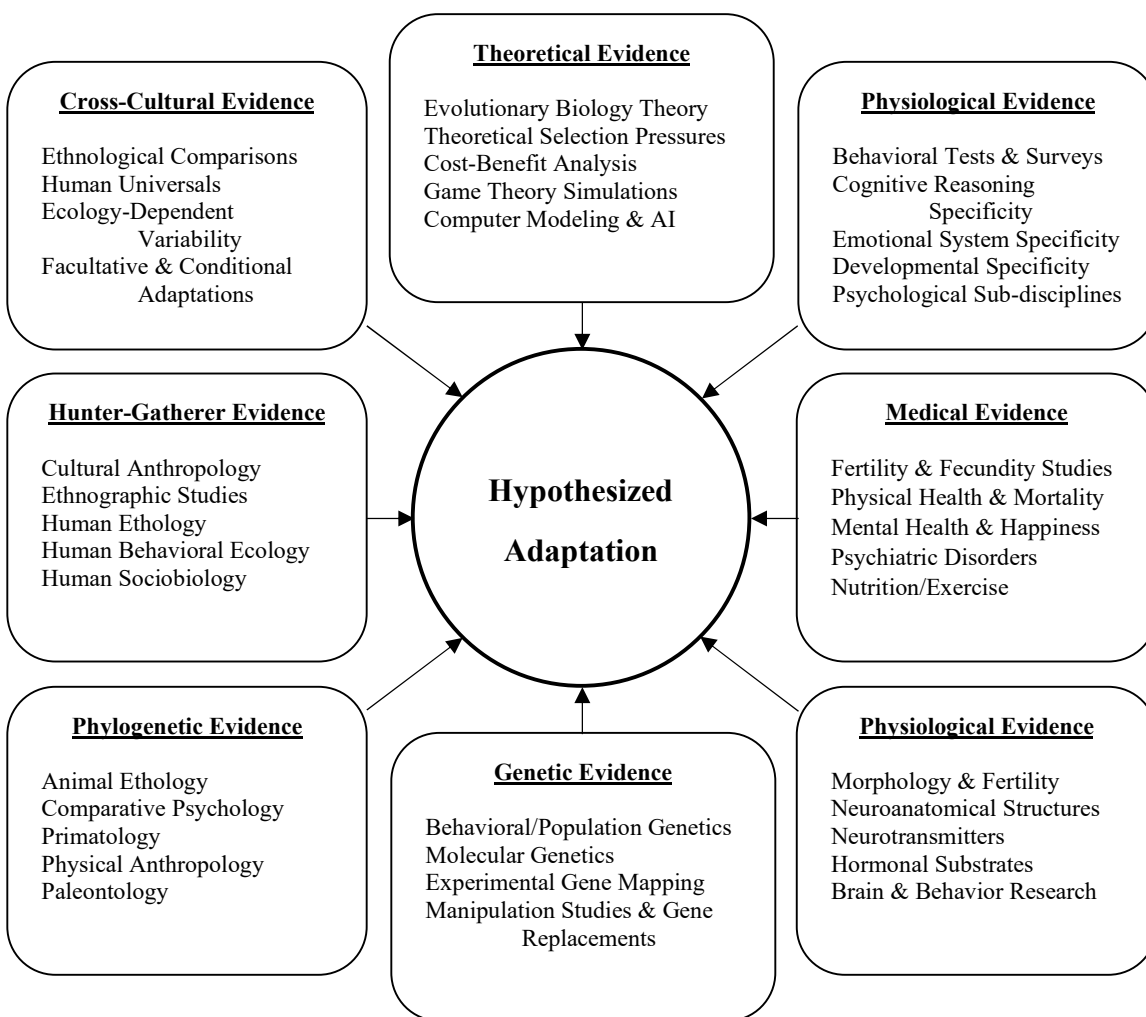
Cross-Cultural Evidence

Ethnological Comparisons
Human Universals
Ecology-Dependent Variability
Facultative & Conditional Adaptations

Theoretical Evidence

Evolutionary Biology Theory
Theoretical Selection Pressures
Cost-Benefit Analysis
Game Theory Simulations
Computer Modeling & AI

Physiological Evidence

Behavioral Tests & Surveys
Cognitive Reasoning Specificity
Emotional System Specificity
Developmental Specificity
Psychological Sub-disciplines

Hunter-Gatherer Evidence

Cultural Anthropology
Ethnographic Studies
Human Ethology
Human Behavioral Ecology
Human Sociobiology

Hypothesized Adaptation

Medical Evidence

Fertility & Fecundity Studies
Physical Health & Mortality
Mental Health & Happiness
Psychiatric Disorders
Nutrition/Exercise

Phylogenetic Evidence

Animal Ethology
Comparative Psychology
Primatology
Physical Anthropology
Paleontology

Genetic Evidence

Behavioral/Population Genetics
Molecular Genetics
Experimental Gene Mapping
Manipulation Studies & Gene Replacements

Physiological Evidence

Morphology & Fertility
Neuroanatomical Structures
Neurotransmitters
Hormonal Substrates
Brain & Behavior Research